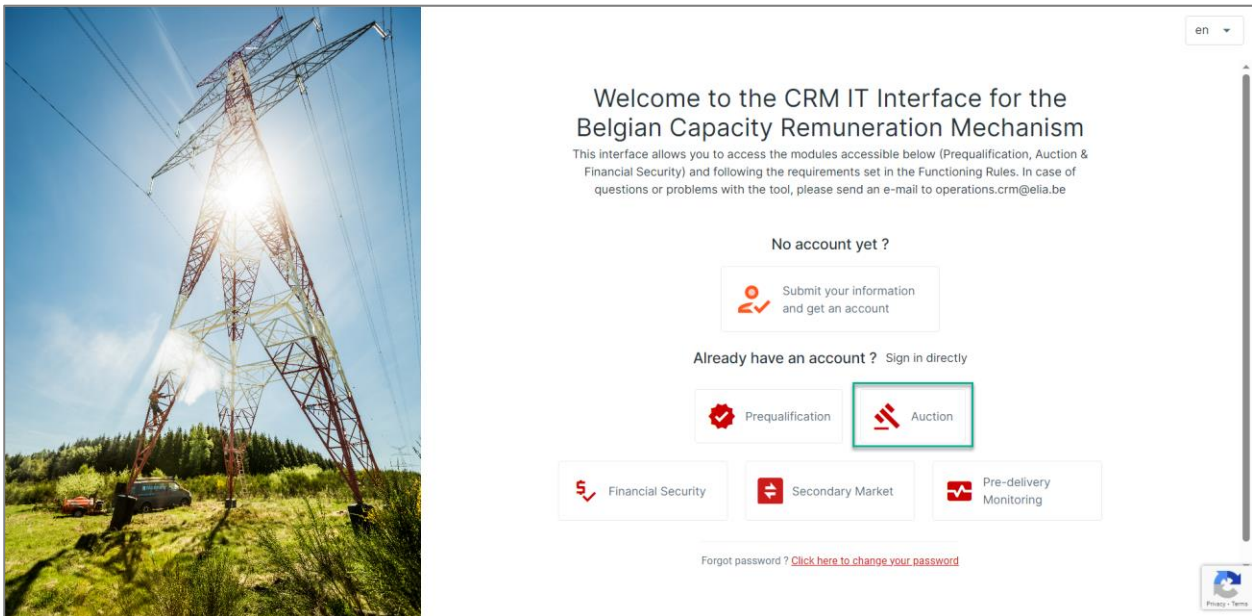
en

Welcome to the CRM IT Interface for the Belgian Capacity Remuneration Mechanism

This interface allows you to access the modules accessible below (Prequalification, Auction & Financial Security) and following the requirements set in the Functioning Rules. In case of questions or problems with the tool, please send an e-mail to operations.crm@elia.be

No account yet ?

Submit your information and get an account

Already have an account ? Sign in directly

Prequalification

Auction

Financial Security

Secondary Market

Pre-delivery Monitoring

Forgot password ? Click here to change your password

Privacy - Terms